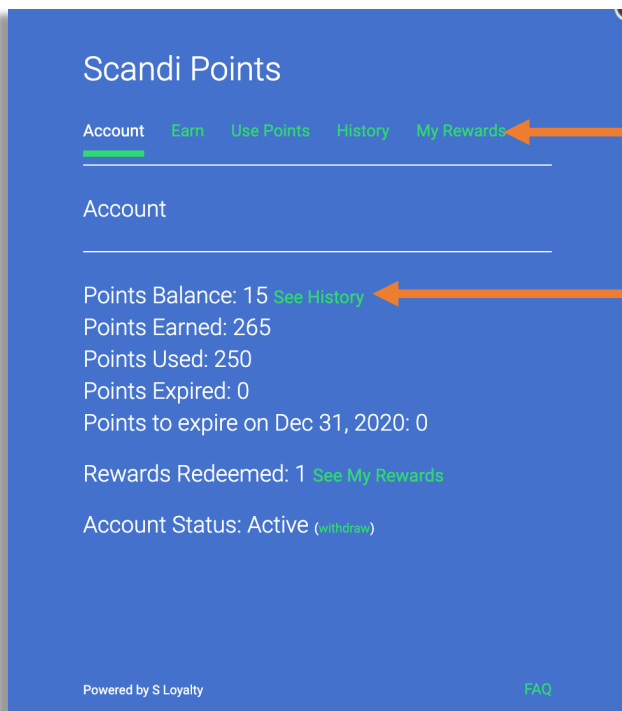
Scandi Points

Account Earn Use Points History My Rewards

Account

Points Balance: 15 See History
Points Earned: 265
Points Used: 250
Points Expired: 0
Points to expire on Dec 31, 2020: 0

Rewards Redeemed: 1 See My Rewards

Account Status: Active (withdraw)

Powered by S Loyalty

FAQ